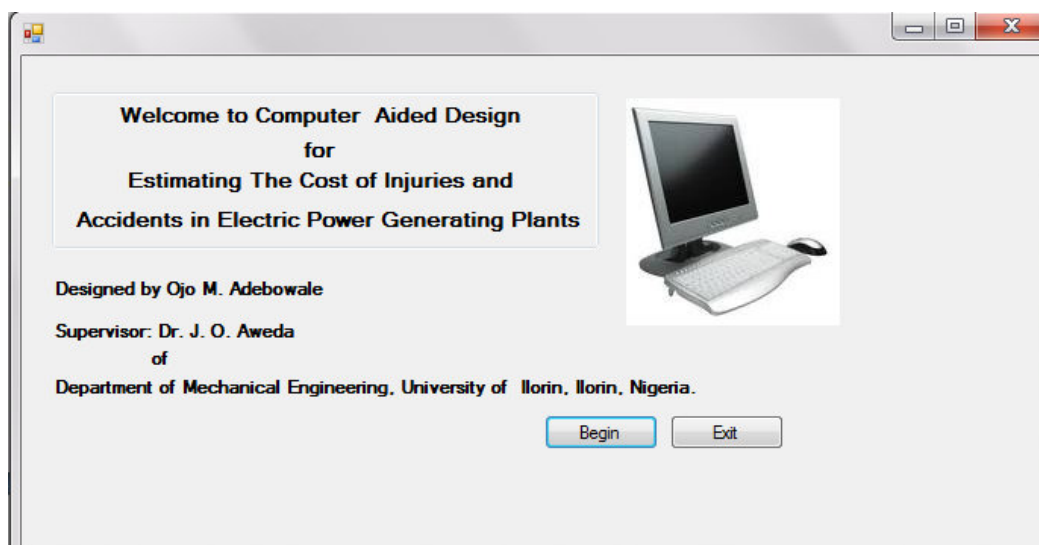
Welcome to Computer Aided Design
for
Estimating The Cost of Injuries and
Accidents in Electric Power Generating Plants

Designed by Ojo M. Adebowale

Supervisor: Dr. J. O. Aweda
of
Department of Mechanical Engineering, University of Ilorin, Ilorin, Nigeria.

Begin

Exit